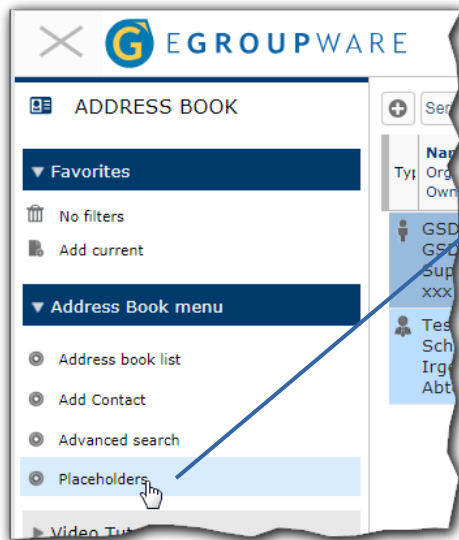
G EGROUPWARE

ADDRESS BOOK

▼ Favorites

No filters

Add current

▼ Address Book menu

Address book list

Add Contact

Advanced search

Placeholders

▶ Video Tut

Ser

Typ

Nar
Org
Own

GSD
GSD
Sup
xxx

Tes
Sch
Irge
Abt